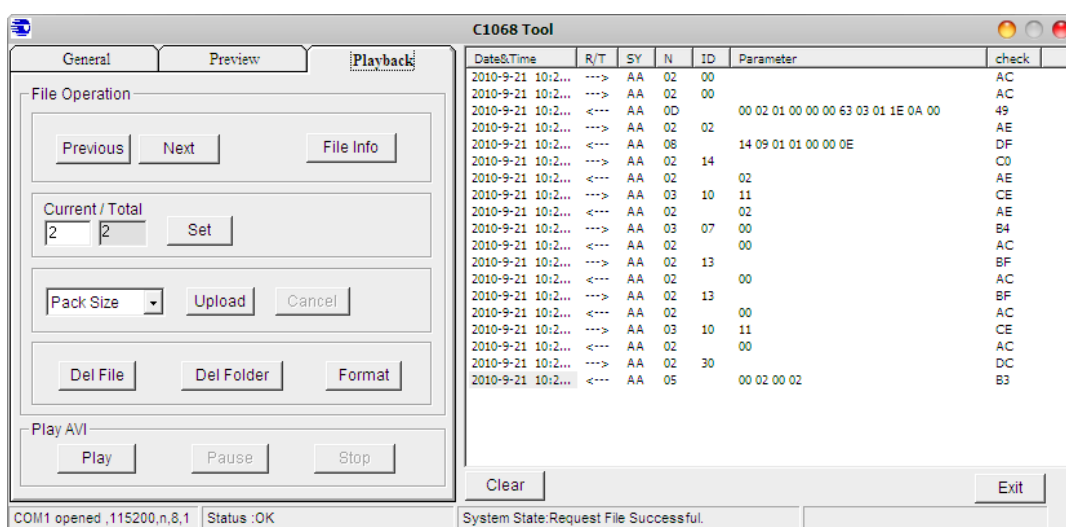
C1068 Tool

General | Preview | Playback

File Operation

Previous | Next | File Info

Current / Total
2 | 2 | Set

Pack Size | Upload | Cancel

Del File | Del Folder | Format

Play AVI

Play | Pause | Stop

| Date&Time | R/T | SY | N | ID | Parameter | check |
|---|---|---|---|---|---|---|
| 2010-9-21 10:2... | ---> | AA | 02 | 00 | | AC |
| 2010-9-21 10:2... | ---> | AA | 02 | 00 | | AC |
| 2010-9-21 10:2... | <--- | AA | 0D | | 00 02 01 00 00 00 63 03 01 1E 0A 00 | 49 |
| 2010-9-21 10:2... | ---> | AA | 02 | 02 | | AE |
| 2010-9-21 10:2... | <--- | AA | 08 | | 14 09 01 01 00 00 0E | DF |
| 2010-9-21 10:2... | ---> | AA | 02 | 14 | | C0 |
| 2010-9-21 10:2... | <--- | AA | 02 | | 02 | AE |
| 2010-9-21 10:2... | ---> | AA | 03 | 10 | 11 | CE |
| 2010-9-21 10:2... | <--- | AA | 02 | | 02 | AE |
| 2010-9-21 10:2... | ---> | AA | 03 | 07 | 00 | B4 |
| 2010-9-21 10:2... | <--- | AA | 02 | | 00 | AC |
| 2010-9-21 10:2... | ---> | AA | 02 | 13 | | BF |
| 2010-9-21 10:2... | <--- | AA | 02 | | 00 | AC |
| 2010-9-21 10:2... | ---> | AA | 02 | 13 | | BF |
| 2010-9-21 10:2... | <--- | AA | 02 | | 00 | AC |
| 2010-9-21 10:2... | ---> | AA | 03 | 10 | 11 | CE |
| 2010-9-21 10:2... | <--- | AA | 02 | | 00 | AC |
| 2010-9-21 10:2... | ---> | AA | 02 | 30 | | DC |
| 2010-9-21 10:2... | <--- | AA | 05 | | 00 02 00 02 | B3 |

Clear | Exit

COM1 opened ,115200,n,8,1 | Status :OK | System State:Request File Successful.